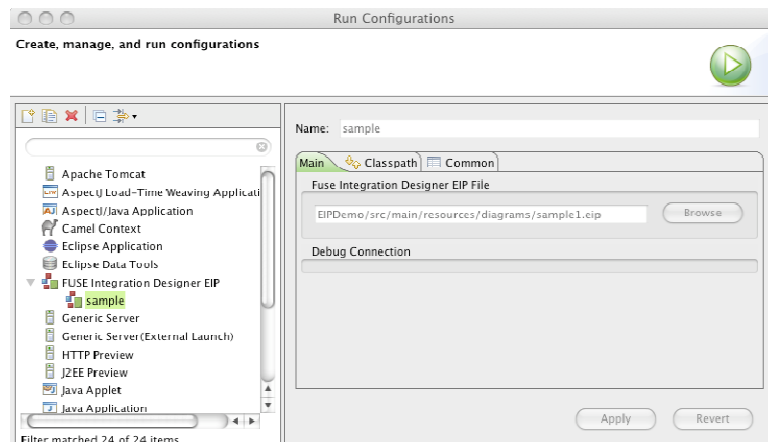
Run Configurations

Create, manage, and run configurations

Apache Tomcat
AspectJ Load-Time Weaving Applicati
AspectJ/Java Application
Camel Context
Eclipse Application
Eclipse Data Tools
FUSE Integration Designer EIP
sample
Generic Server
Generic Server(External Launch)
HTTP Preview
J2EE Preview
Java Applet
Java Application

Filter matched 24 of 24 items

Name: sample

Main
Classpath
Common

Fuse Integration Designer EIP File

EIPDemo/src/main/resources/diagrams/sample1.eip

Browse

Debug Connection

Apply
Revert